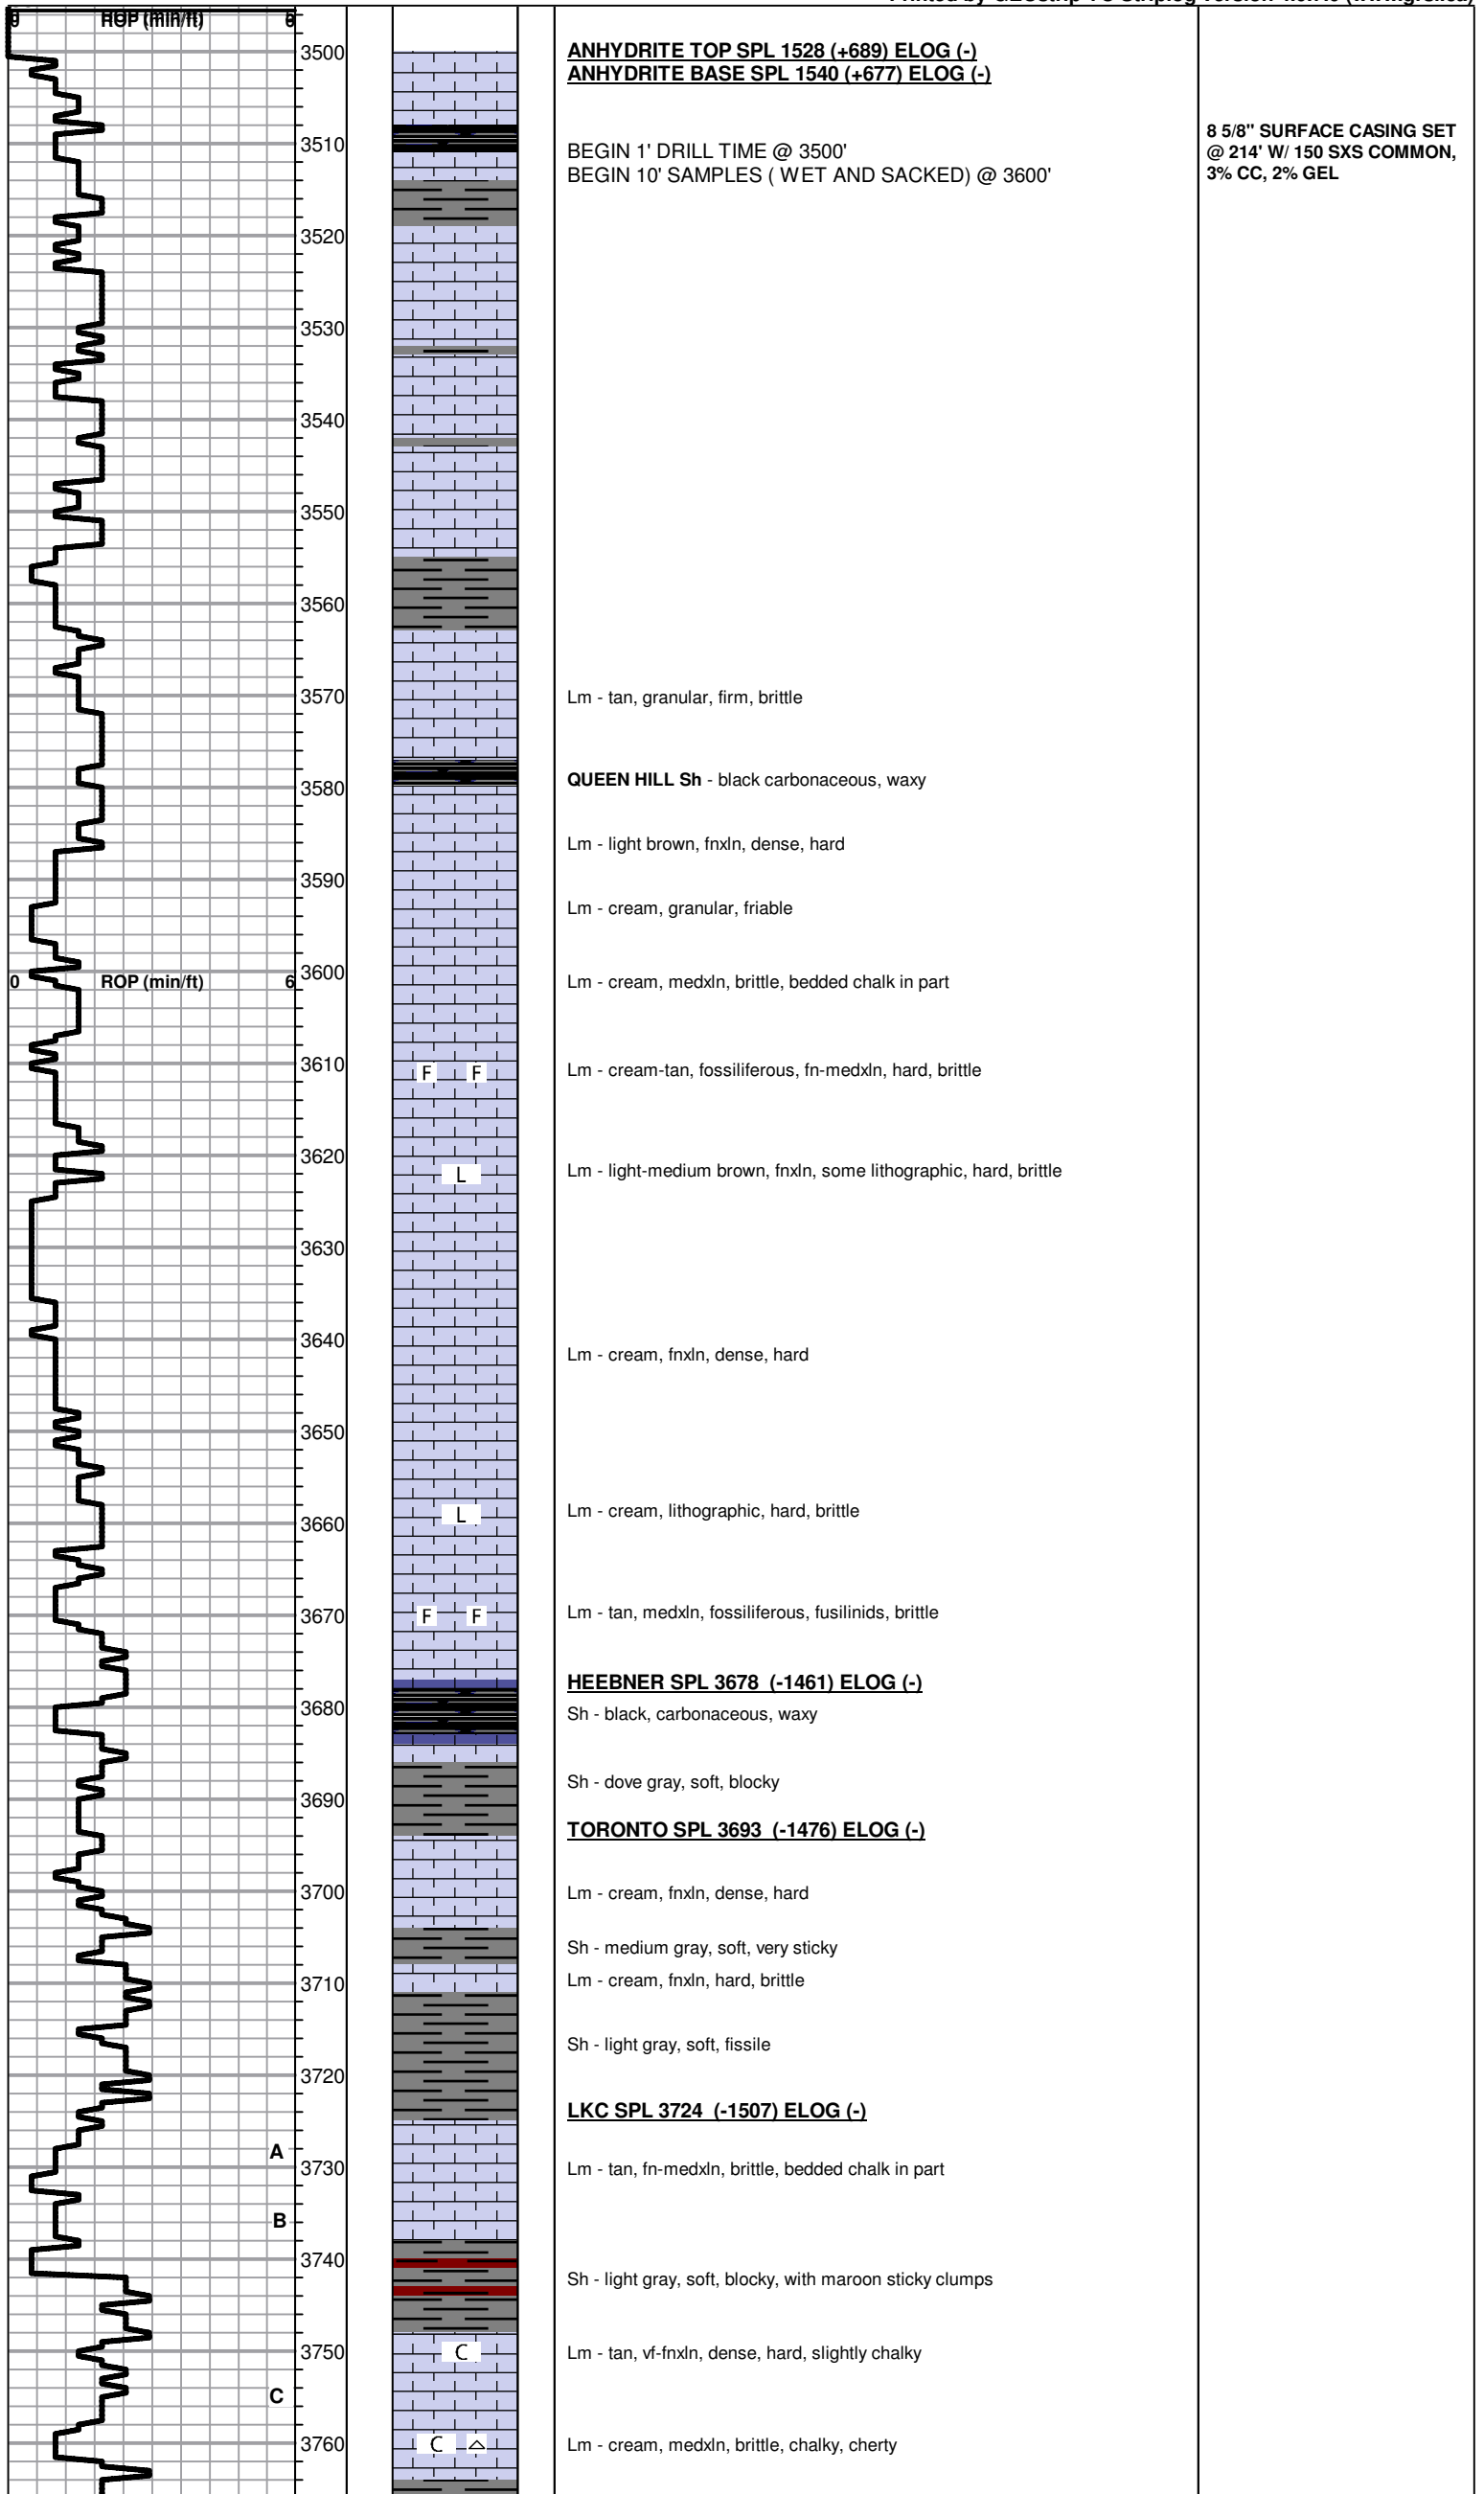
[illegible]

0 ROP (min/ft) 6

3500
3510
3520
3530
3540
3550
3560
3570
3580
3590

0 ROP (min/ft) 6

3600
3610
3620
3630
3640
3650
3660
3670
3680
3690
3700
3710
3720
3730
3740
3750
3760

A
B
C

F F
L
L
F F
C
C

ANHYDRITE TOP SPL 1528 (+689) ELOG (-)
ANHYDRITE BASE SPL 1540 (+677) ELOG (-)

BEGIN 1' DRILL TIME @ 3500'
BEGIN 10' SAMPLES ( WET AND SACKED) @ 3600'

8 5/8" SURFACE CASING SET @ 214' W/ 150 SXS COMMON, 3% CC, 2% GEL

Lm - tan, granular, firm, brittle

QUEEN HILL Sh - black carbonaceous, waxy

Lm - light brown, fnxln, dense, hard

Lm - cream, granular, friable

Lm - cream, medxln, brittle, bedded chalk in part

Lm - cream-tan, fossiliferous, fn-medxln, hard, brittle

Lm - light-medium brown, fnxln, some lithographic, hard, brittle

Lm - cream, fnxln, dense, hard

Lm - cream, lithographic, hard, brittle

Lm - tan, medxln, fossiliferous, fusilinids, brittle

HEEBNER SPL 3678 (-1461) ELOG (-)
Sh - black, carbonaceous, waxy

Sh - dove gray, soft, blocky

TORONTO SPL 3693 (-1476) ELOG (-)

Lm - cream, fnxln, dense, hard

Sh - medium gray, soft, very sticky
Lm - cream, fnxln, hard, brittle

Sh - light gray, soft, fissile

LKC SPL 3724 (-1507) ELOG (-)

Lm - tan, fn-medxln, brittle, bedded chalk in part

Sh - light gray, soft, blocky, with maroon sticky clumps

Lm - tan, vf-fnxln, dense, hard, slightly chalky

Lm - cream, medxln, brittle, chalky, cherty